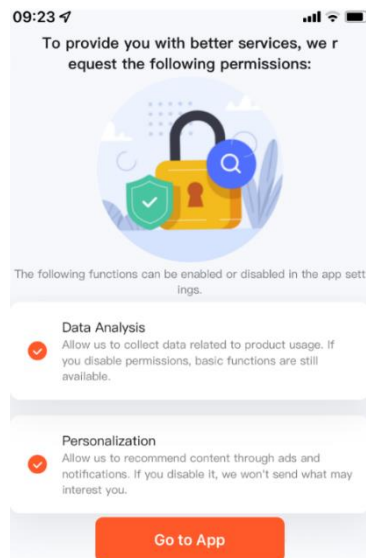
09:23

To provide you with better services, we r equest the following permissions:

The following functions can be enabled or disabled in the app sett ings.

Data Analysis
Allow us to collect data related to product usage. If you disable permissions, basic functions are still available.

Personalization
Allow us to recommend content through ads and notifications. If you disable it, we won't send what may interest you.

Go to App